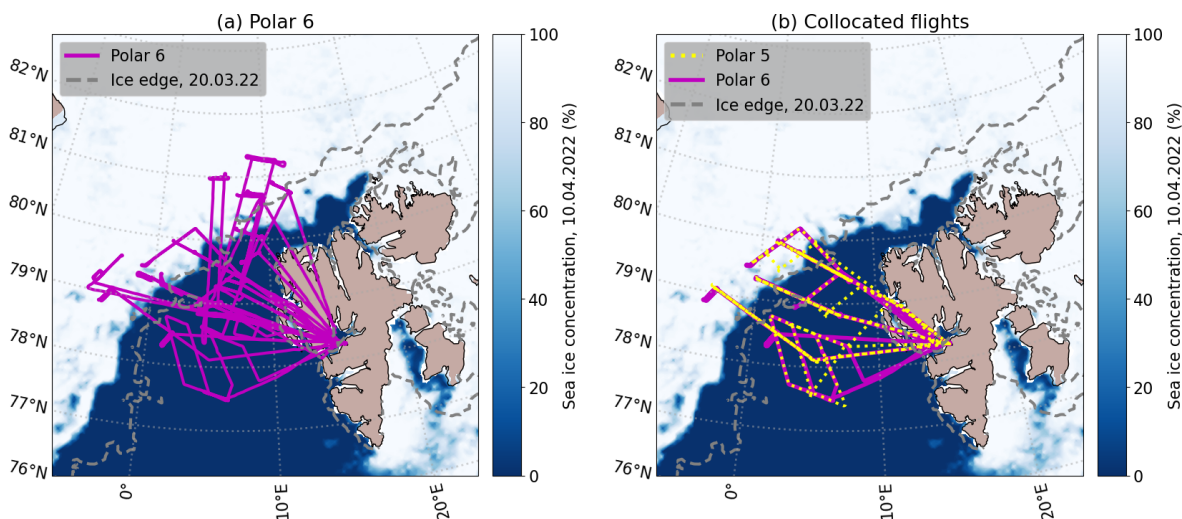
(a) Polar 6

Polar 6
Ice edge, 20.03.22

82°N
81°N
80°N
79°N
78°N
77°N
76°N
0°
10°E
20°E

100
80
60
40
20
0
Sea ice concentration, 10.04.2022 (%)

(b) Collocated flights

Polar 5
Polar 6
Ice edge, 20.03.22

82°N
81°N
80°N
79°N
78°N
77°N
76°N
0°
10°E
20°E

100
80
60
40
20
0
Sea ice concentration, 10.04.2022 (%)